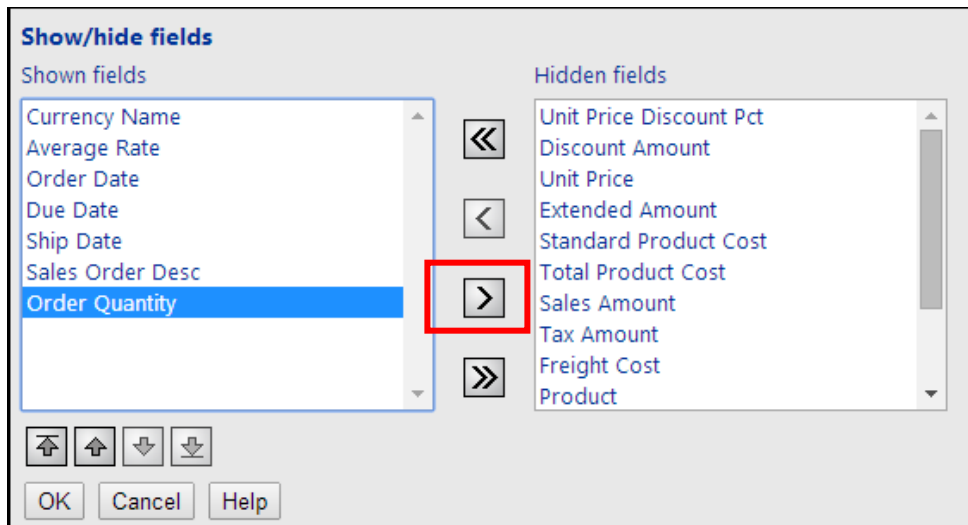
Show/hide fields

Shown fields

Currency Name
Average Rate
Order Date
Due Date
Ship Date
Sales Order Desc
Order Quantity

Hidden fields

Unit Price Discount Pct
Discount Amount
Unit Price
Extended Amount
Standard Product Cost
Total Product Cost
Sales Amount
Tax Amount
Freight Cost
Product

OK Cancel Help